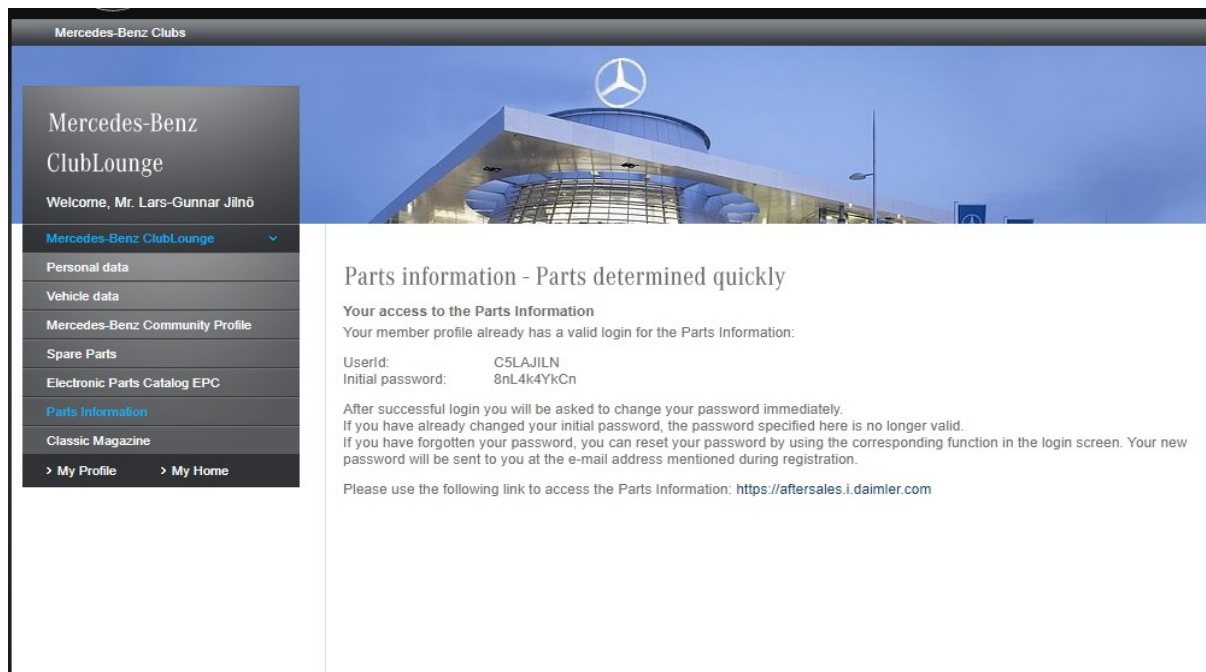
Mercedes-Benz Clubs

Mercedes-Benz ClubLounge

Welcome, Mr. Lars-Gunnar Jilnö

Mercedes-Benz ClubLounge

Personal data

Vehicle data

Mercedes-Benz Community Profile

Spare Parts

Electronic Parts Catalog EPC

Parts Information

Classic Magazine

› My Profile › My Home

Parts information - Parts determined quickly

Your access to the Parts Information

Your member profile already has a valid login for the Parts Information:

UserId: C5LAJILN
Initial password: 8nL4k4YkCn

After successful login you will be asked to change your password immediately.
If you have already changed your initial password, the password specified here is no longer valid.
If you have forgotten your password, you can reset your password by using the corresponding function in the login screen. Your new password will be sent to you at the e-mail address mentioned during registration.

Please use the following link to access the Parts Information: https://aftersales.i.daimler.com